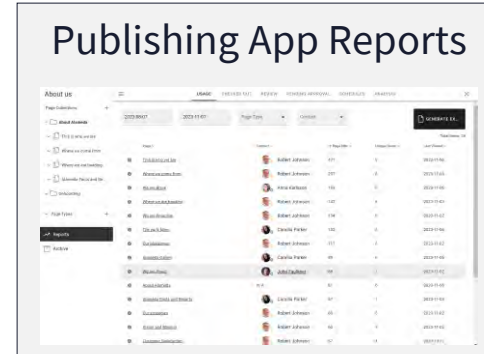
Publishing App Reports

About us

Page Collections

About Ecotwist

This is who we are

Where we come from

Where we are heading

Schedule: Period and Ite

Onboarding

Page Types

Reports

Archive

USAGE

CHECKED OUT

REVIEW

PENDING APPROVAL

SCHEDULED

ARCHIVE

2023-09-07

2023-11-07

Page Type

GENERATE EX...

Publishing as we live

Where we come from

We on Mission

Where we are heading

We are Ecoschic

Our Ecolabels

Robert Johnson

Anna Karlsson

Camilla Parker

Julia Faulkner

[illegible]